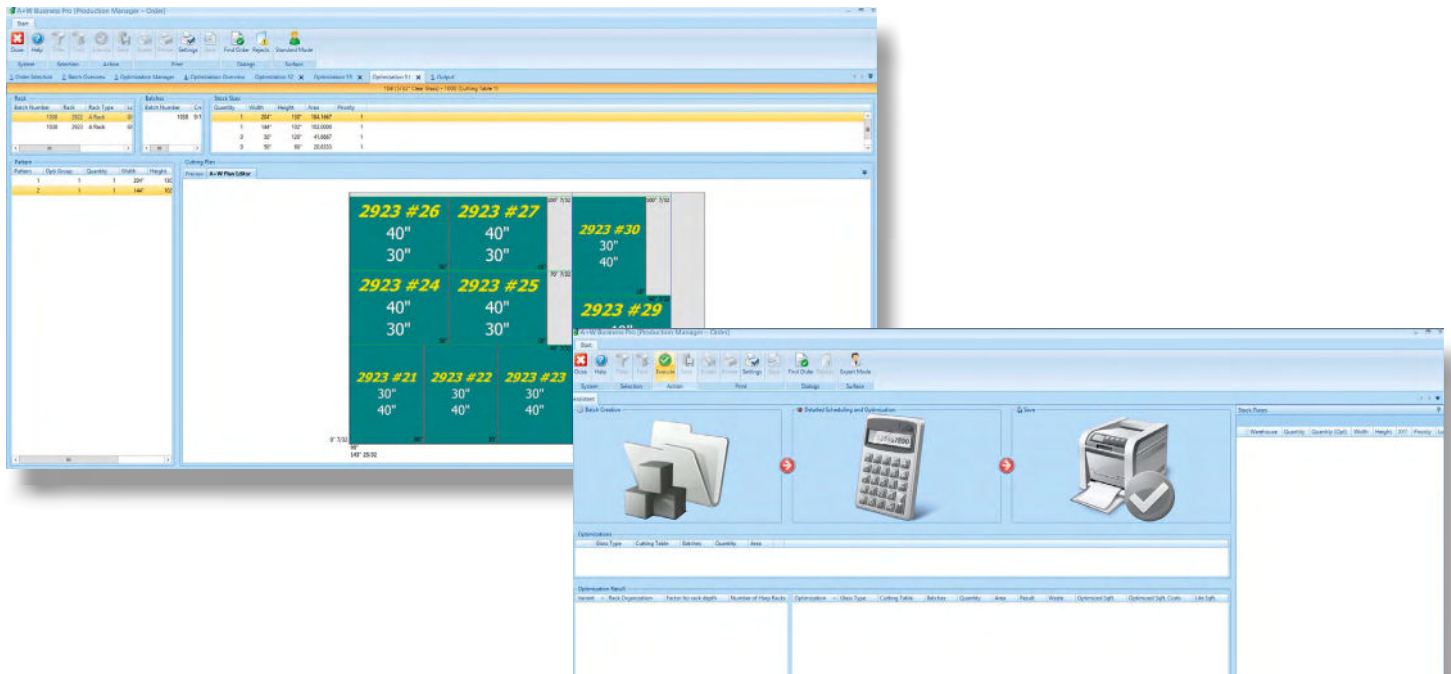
A+W Business Pro [Production Manager – Order]

Start

Close Help Filter Tools Execute Save Enable Preview Settings Save Find Order Rejects Standard Mode

System Selection Action Print Dialogs Surface

1 Order Selection 2 Batch Overview 3 Optimization Manager 4 Optimization Overview Optimization 12 Optimization 11 Optimization 51 5 Output

"Q4 (1/32" Clear Glass) – 1000 (Cutting Table 1)

Rack

| Batch Number | Rack | Rack Type |
|---|---|---|
| 1008 | 2922 | A Rack |
| 1008 | 2923 | A Rack |

Batches

| Batch Number |
|---|
| 1008 |

Stock Sizes

| Quantity | Width | Height | Area | Priority |
|---|---|---|---|---|
| 1 | 204" | 130" | 184.1667 | 1 |
| 1 | 144" | 102" | 102.0000 | 1 |
| 0 | 30" | 120" | 41.6667 | 1 |
| 0 | 50" | 60" | 20.8333 | 1 |

Pattern

| Pattern | Opt. Group | Quantity | Width | Height |
|---|---|---|---|---|
| 1 | 1 | 1 | 204" | 130 |
| 2 | 1 | 1 | 144" | 102 |

Cutting Plan

Preview A+W Plan Editor

2923 #26
40"
30"

2923 #27
40"
30"

2923 #30
30"
40"

2923 #24
40"
30"

2923 #25
40"
30"

2923 #29

2923 #21
30"
40"

2923 #22
30"
40"

2923 #23
30"
40"

140" 25/32

A+W Business Pro [Production Manager – Order]

Start

Close Help Filter Tools Execute Save Enable Preview Settings Save Find Order Rejects Expert Mode

System Selection Action Print Dialogs Surface

Assistant

Batch Creation

Detailed Scheduling and Optimization

Save

Stock Rests

Warehouse Quantity Quantity (Opt) Width Height XYZ Priority

Optimizations

Glass Type Cutting Table Batches Quantity Area

Optimization Result

Variant Rack Organization Factor for rack depth Number of Harp Racks

Optimization Glass Type Cutting Table Batches Quantity Area Result Waste Optimized Sqft Optimized Sqft Costs Life Sqft